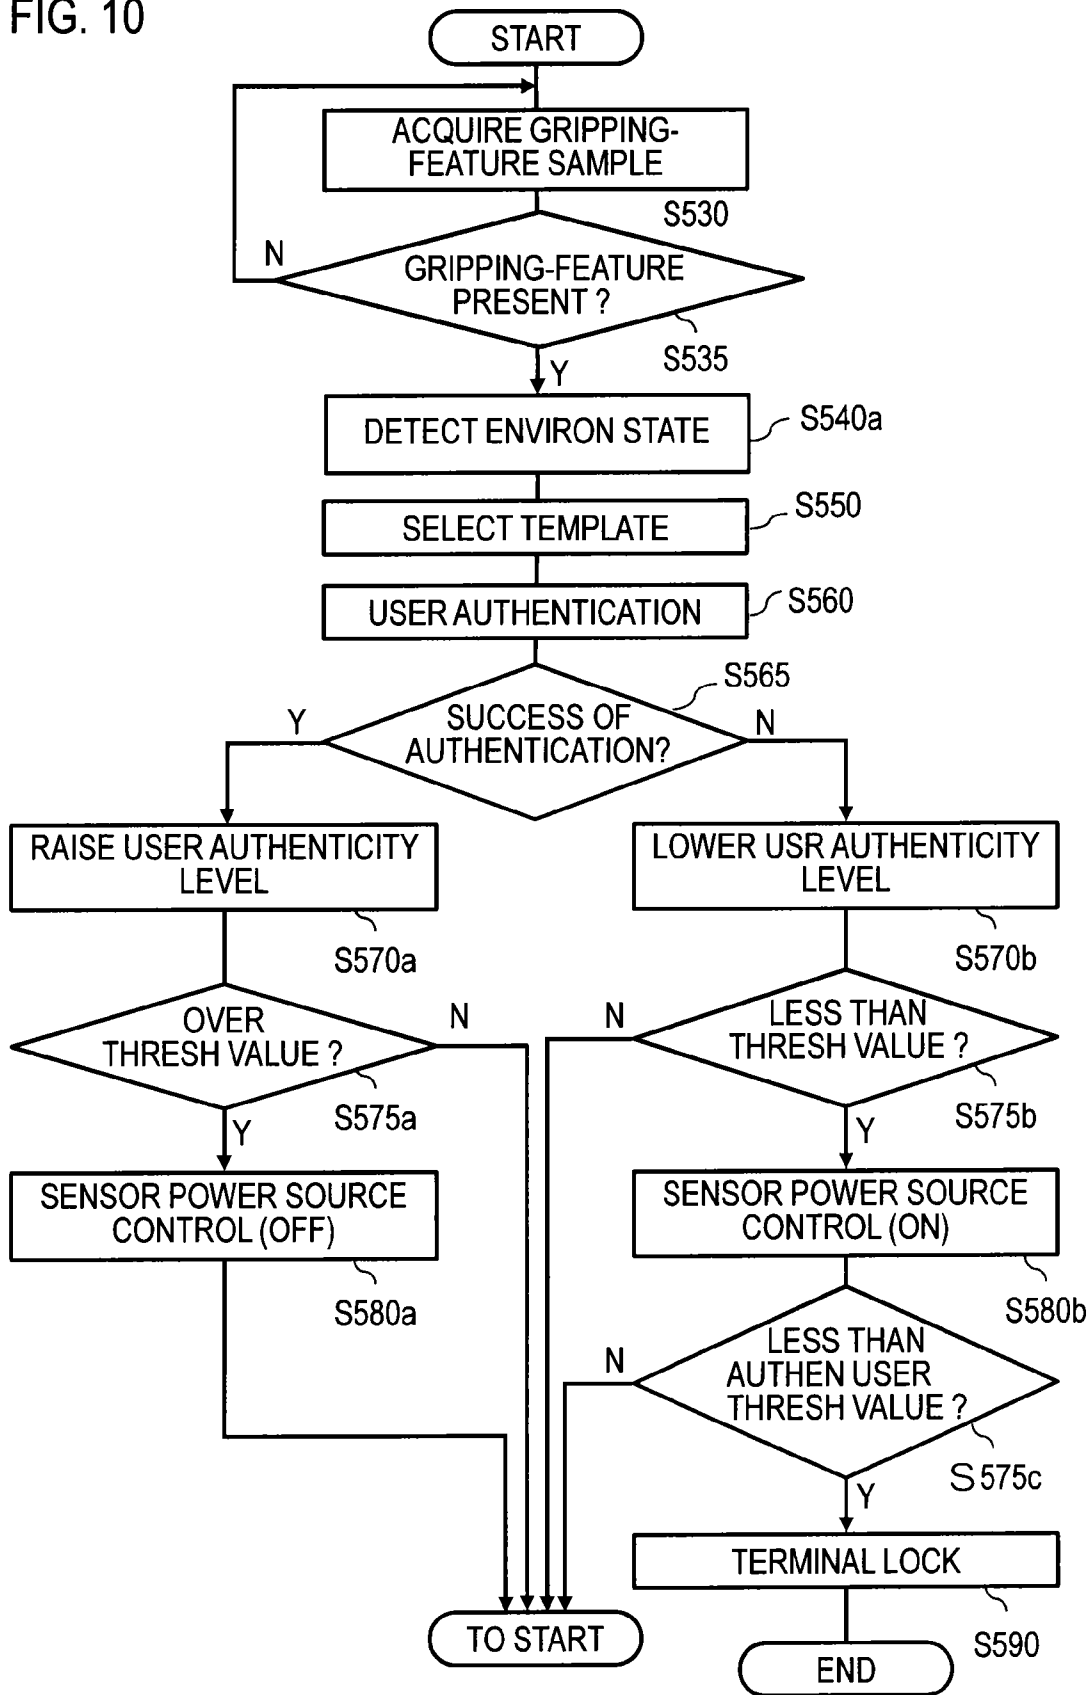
FIG. 10

START

ACQUIRE GRIPPING-FEATURE SAMPLE

S530

N

GRIPPING-FEATURE PRESENT ?

S535

Y

DETECT ENVIRON STATE

S540a

SELECT TEMPLATE

S550

USER AUTHENTICATION

S560

S565

Y

SUCCESS OF AUTHENTICATION?

N

RAISE USER AUTHENTICITY LEVEL

S570a

LOWER USR AUTHENTICITY LEVEL

S570b

OVER THRESH VALUE ?

N

S575a

Y

N

LESS THAN THRESH VALUE ?

S575b

Y

SENSOR POWER SOURCE CONTROL (OFF)

S580a

SENSOR POWER SOURCE CONTROL (ON)

S580b

N

LESS THAN AUTHEN USER THRESH VALUE ?

S575c

Y

TERMINAL LOCK

S590

TO START

END